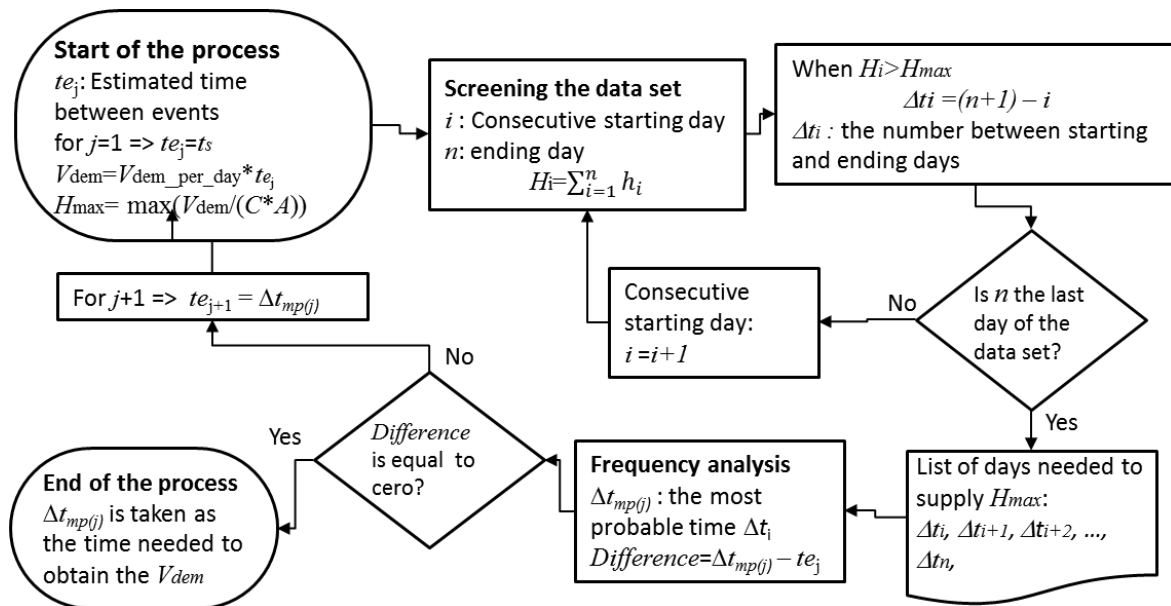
**Start of the process**
$te_j$: Estimated time between events
for $j$=1 => $te_j$=$t_s$
$V_{dem}$=$V_{dem\_per\_day}$*$te_j$
$H_{max}$= max($V_{dem}$/($C$*$A$))

**Screening the data set**
$i$ : Consecutive starting day
$n$: ending day
$H_i$=$\sum_{i=1}^{n} h_i$

When $H_i$>$H_{max}$
$\Delta ti$ =($n$+1) – $i$
$\Delta t_i$ : the number between starting and ending days

Is $n$ the last day of the data set?

No

Consecutive starting day:
$i$ =$i$+1

Yes

List of days needed to supply $H_{max}$:
$\Delta t_i$, $\Delta t_{i+1}$, $\Delta t_{i+2}$, ..., $\Delta t_n$,

**Frequency analysis**
$\Delta t_{mp(j)}$ : the most probable time $\Delta t_i$
$Difference$=$\Delta t_{mp(j)}$ – $te_j$

$Difference$ is equal to cero?

No

For $j$+1 => $te_{j+1}$ = $\Delta t_{mp(j)}$

Yes

**End of the process**
$\Delta t_{mp(j)}$ is taken as the time needed to obtain the $V_{dem}$